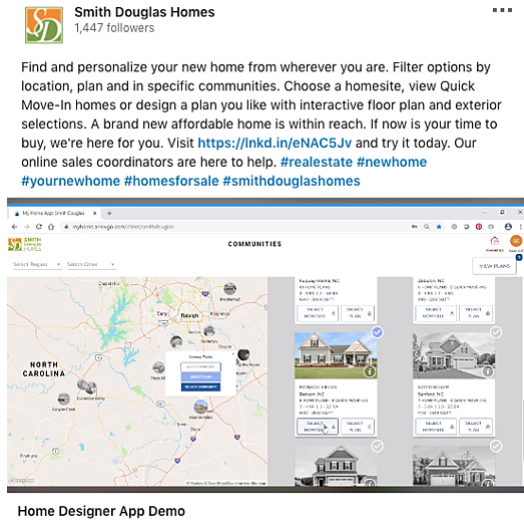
Smith Douglas Homes
1,447 followers

Find and personalize your new home from wherever you are. Filter options by location, plan and in specific communities. Choose a homesite, view Quick Move-In homes or design a plan you like with interactive floor plan and exterior selections. A brand new affordable home is within reach. If now is your time to buy, we're here for you. Visit https://lnkd.in/eNAC5Jv and try it today. Our online sales coordinators are here to help. #realestate #newhome #yournewhome #homesforsale #smithdouglashomes

COMMUNITIES

Select Region
Select Cities

VIEW PLANS

NORTH CAROLINA

Raleigh

Benson, NC

Sanford, NC

SELECT HOMESITE

SELECT PLAN

Home Designer App Demo